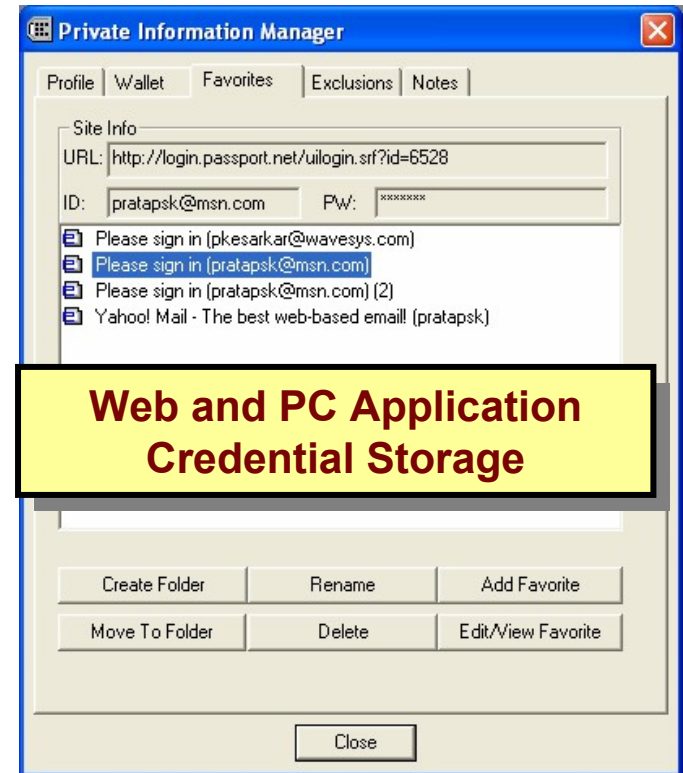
Private Information Manager

Profile | Wallet | Favorites | Exclusions | Notes

Site Info
URL: http://login.passport.net/uilogin.srf?id=6528
ID: pratapsk@msn.com PW: *******

Please sign in (pkesarkar@wavesys.com)
Please sign in (pratapsk@msn.com)
Please sign in (pratapsk@msn.com) (2)
Yahoo! Mail - The best web-based email! (pratapsk)

Web and PC Application Credential Storage

Create Folder | Rename | Add Favorite
Move To Folder | Delete | Edit/View Favorite

Close